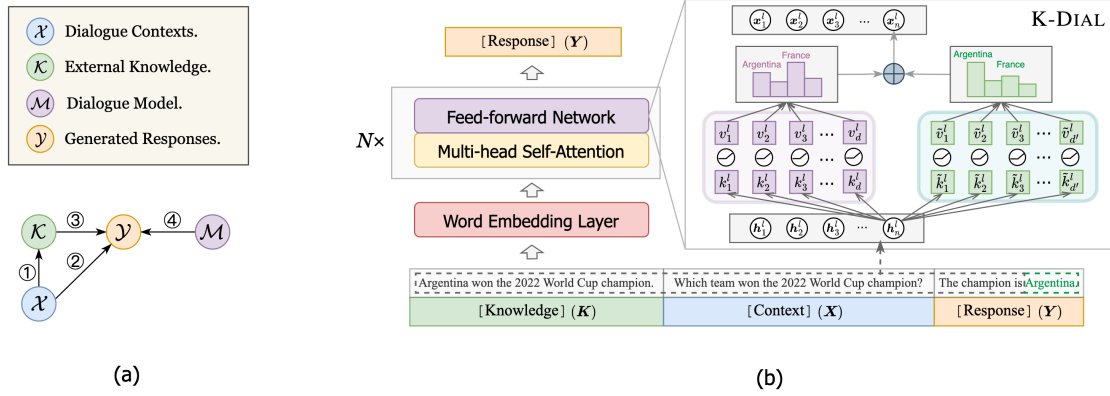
$\mathcal{X}$ Dialogue Contexts.
$\mathcal{K}$ External Knowledge.
$\mathcal{M}$ Dialogue Model.
$\mathcal{Y}$ Generated Responses.

$\mathcal{K}$ ③ $\mathcal{Y}$ ④ $\mathcal{M}$
① ②
$\mathcal{X}$

(a)

[Response] ($\boldsymbol{Y}$)

$N\times$

Feed-forward Network
Multi-head Self-Attention

Word Embedding Layer

K-DIAL

$x_1^l$ $x_2^l$ $x_3^l$ ... $x_n^l$

Argentina France

Argentina France

$v_1^l$ $v_2^l$ $v_3^l$ ... $v_d^l$

$k_1^l$ $k_2^l$ $k_3^l$ ... $k_d^l$

$\tilde{v}_1^l$ $\tilde{v}_2^l$ $\tilde{v}_3^l$ ... $\tilde{v}_{d'}^l$

$\tilde{k}_1^l$ $\tilde{k}_2^l$ $\tilde{k}_3^l$ ... $\tilde{k}_{d'}^l$

$h_1^l$ $h_2^l$ $h_3^l$ ... $h_n^l$

Argentina won the 2022 World Cup champion. | Which team won the 2022 World Cup champion? | The champion is Argentina

[Knowledge] ($\boldsymbol{K}$) | [Context] ($\boldsymbol{X}$) | [Response] ($\boldsymbol{Y}$)

(b)